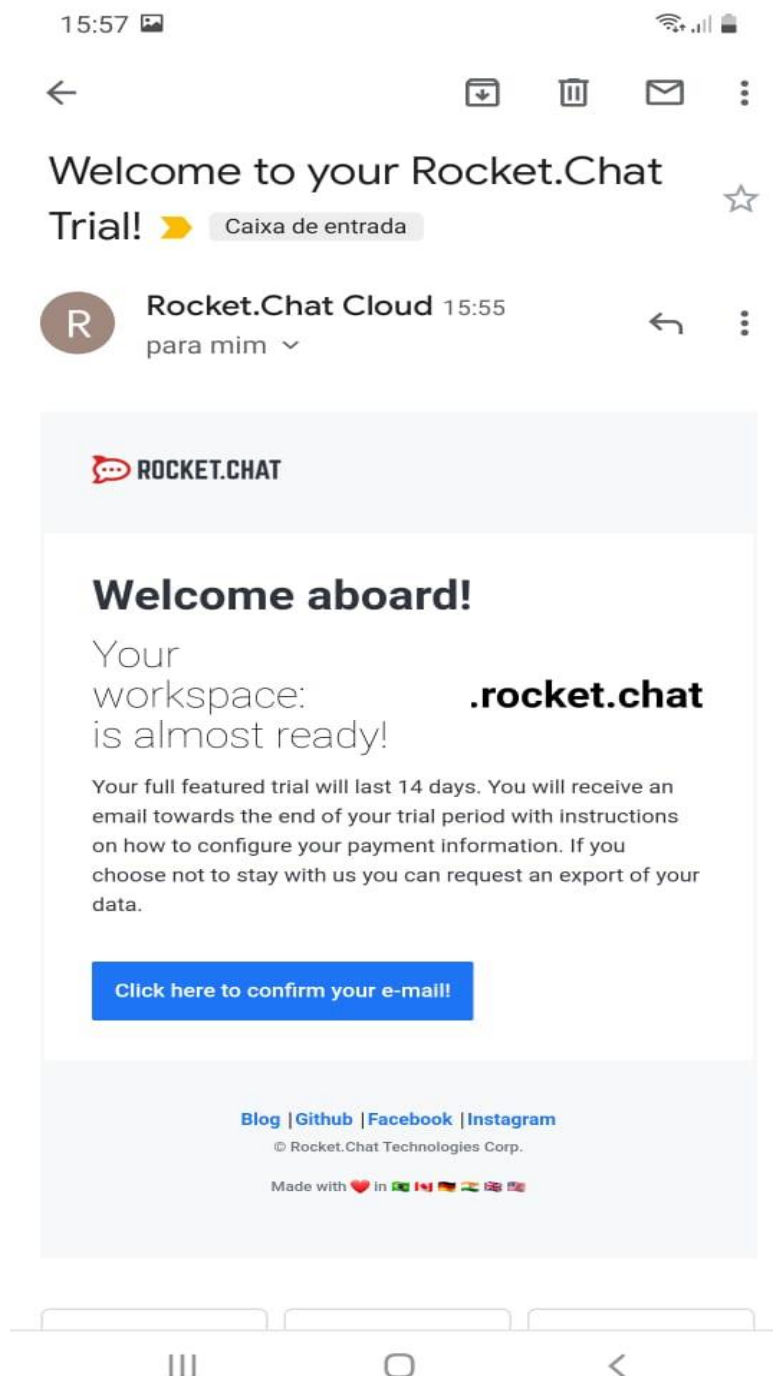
15:57

Welcome to your Rocket.Chat Trial! Caixa de entrada

R

Rocket.Chat Cloud 15:55
para mim

ROCKET.CHAT

Welcome aboard!

Your workspace: .rocket.chat is almost ready!

Your full featured trial will last 14 days. You will receive an email towards the end of your trial period with instructions on how to configure your payment information. If you choose not to stay with us you can request an export of your data.

Click here to confirm your e-mail!

Blog | Github | Facebook | Instagram
© Rocket.Chat Technologies Corp.

Made with in